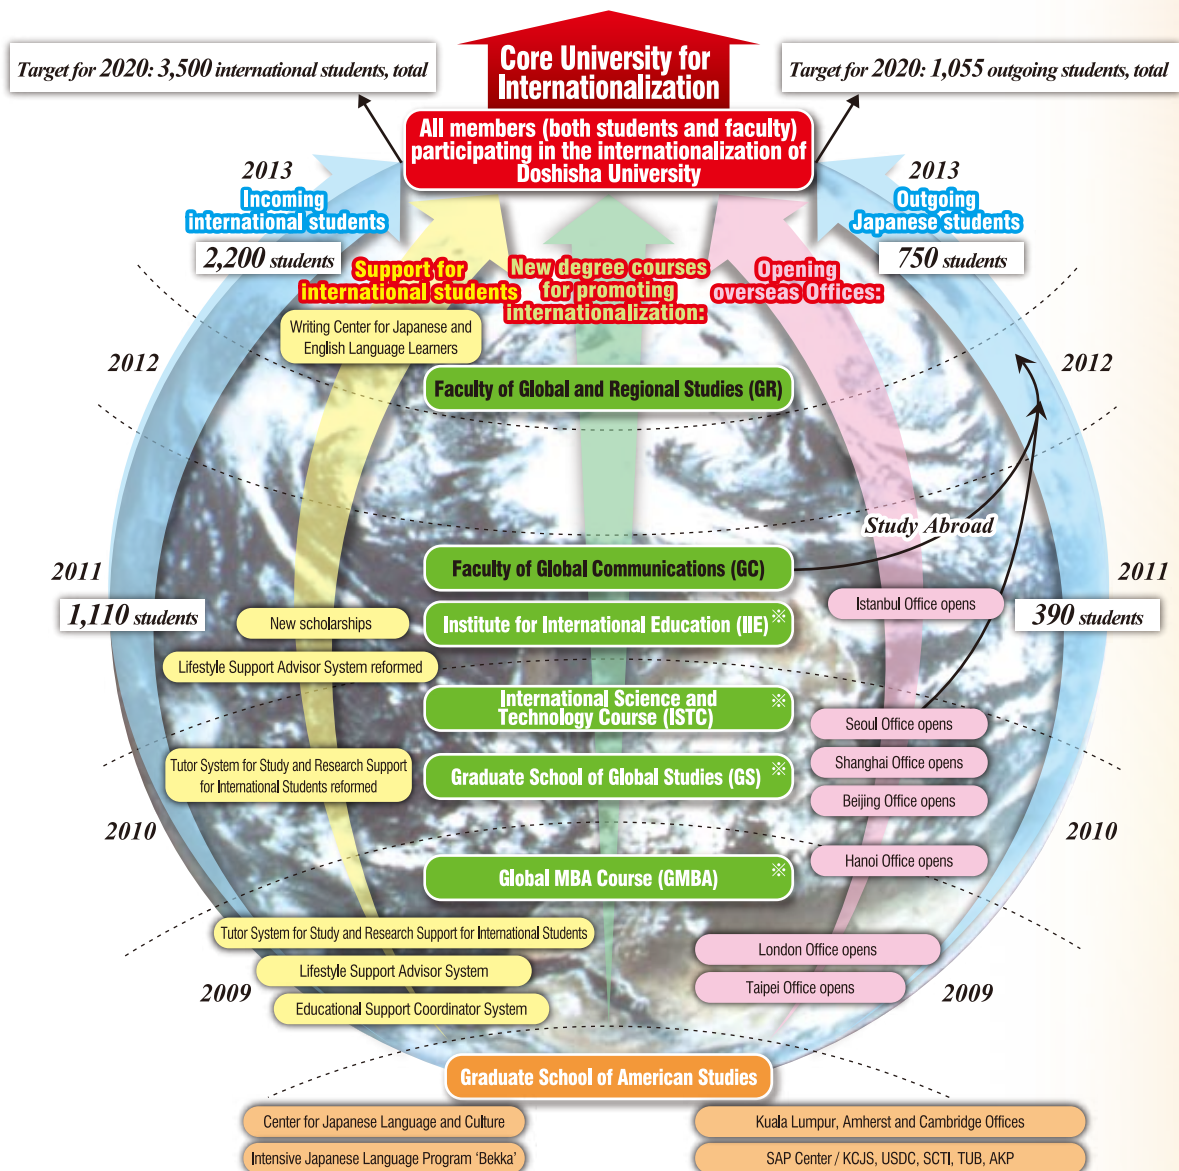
Target for 2020: 3,500 international students, total

Core University for Internationalization

Target for 2020: 1,055 outgoing students, total

All members (both students and faculty) participating in the internationalization of Doshisha University

2013
Incoming international students
2,200 students

2013
Outgoing Japanese students
750 students

Support for international students

New degree courses for promoting internationalization:

Opening overseas Offices:

Writing Center for Japanese and English Language Learners

2012

2012

Faculty of Global and Regional Studies (GR)

Study Abroad

2011
1,110 students

2011
390 students

Faculty of Global Communications (GC)

Institute for International Education (IIE)※

Istanbul Office opens

New scholarships

Lifestyle Support Advisor System reformed

International Science and Technology Course (ISTC)※

Seoul Office opens

Shanghai Office opens

Beijing Office opens

Tutor System for Study and Research Support for International Students reformed

Graduate School of Global Studies (GS)※

2010

2010

Hanoi Office opens

Global MBA Course (GMBA)※

Tutor System for Study and Research Support for International Students

Lifestyle Support Advisor System

Educational Support Coordinator System

London Office opens

Taipei Office opens

2009

2009

Graduate School of American Studies

Center for Japanese Language and Culture

Intensive Japanese Language Program 'Bekka'

Kuala Lumpur, Amherst and Cambridge Offices

SAP Center / KCJS, USDC, SCTI, TUB, AKP